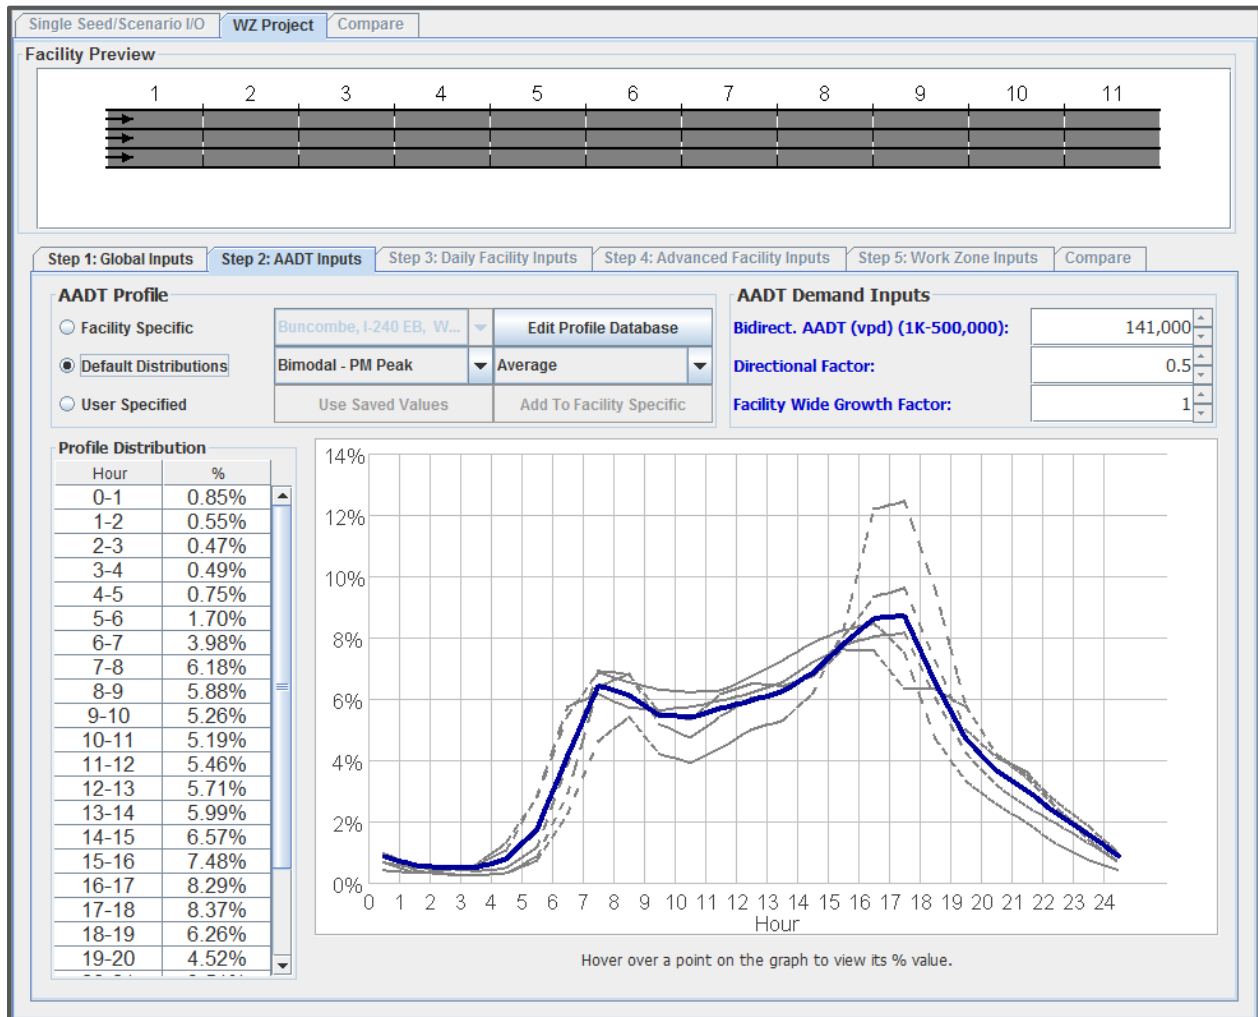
Single Seed/Scenario I/O | WZ Project | Compare

Facility Preview

1 2 3 4 5 6 7 8 9 10 11

Step 1: Global Inputs | Step 2: AADT Inputs | Step 3: Daily Facility Inputs | Step 4: Advanced Facility Inputs | Step 5: Work Zone Inputs | Compare

AADT Profile

Facility Specific
Default Distributions
User Specified

Buncombe, I-240 EB, W...
Edit Profile Database
Bimodal - PM Peak
Average
Use Saved Values
Add To Facility Specific

AADT Demand Inputs

Bidirect. AADT (vpd) (1K-500,000): 141,000
Directional Factor: 0.5
Facility Wide Growth Factor: 1

Profile Distribution

| Hour | % |
|---|---|
| 0-1 | 0.85% |
| 1-2 | 0.55% |
| 2-3 | 0.47% |
| 3-4 | 0.49% |
| 4-5 | 0.75% |
| 5-6 | 1.70% |
| 6-7 | 3.98% |
| 7-8 | 6.18% |
| 8-9 | 5.88% |
| 9-10 | 5.26% |
| 10-11 | 5.19% |
| 11-12 | 5.46% |
| 12-13 | 5.71% |
| 13-14 | 5.99% |
| 14-15 | 6.57% |
| 15-16 | 7.48% |
| 16-17 | 8.29% |
| 17-18 | 8.37% |
| 18-19 | 6.26% |
| 19-20 | 4.52% |

14%
12%
10%
8%
6%
4%
2%
0%
0 1 2 3 4 5 6 7 8 9 10 11 12 13 14 15 16 17 18 19 20 21 22 23 24
Hour

Hover over a point on the graph to view its % value.